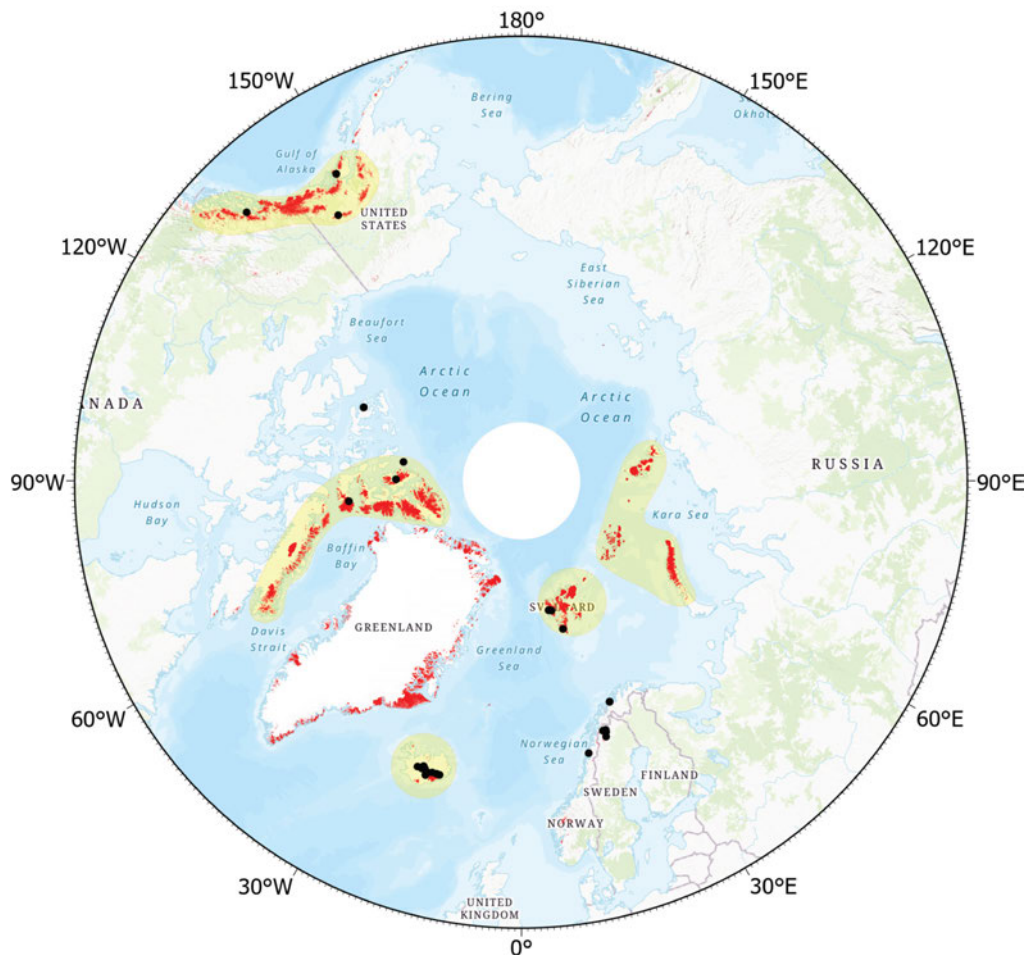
180°

150°W

150°E

Bering Sea

Sea of Okhotsk

Gulf of Alaska

UNITED STATES

120°W

120°E

East Siberian Sea

Beaufort Sea

Arctic Ocean

Arctic Ocean

NADA

RUSSIA

90°W

90°E

Hudson Bay

Kara Sea

Baffin Bay

SVALBARD

Davis Strait

GREENLAND

Greenland Sea

60°W

60°E

Norwegian Sea

FINLAND

SWEDEN

NORWAY

30°W

30°E

UNITED KINGDOM

0°